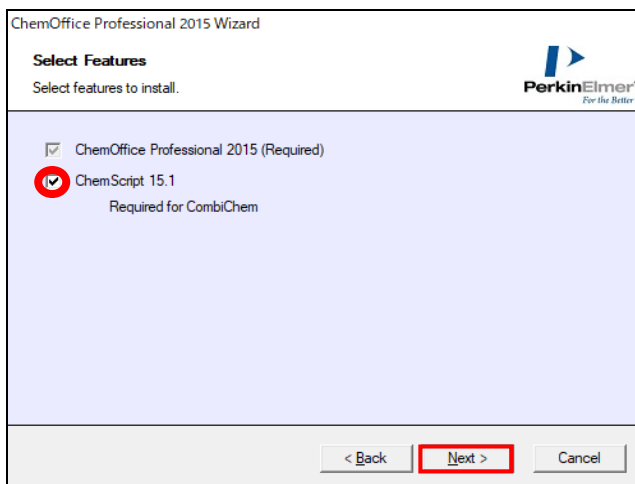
ChemOffice Professional 2015 Wizard

Select Features

Select features to install.

PerkinElmer
For the Better

ChemOffice Professional 2015 (Required)

ChemScript 15.1

Required for CombiChem

< Back

Next >

Cancel